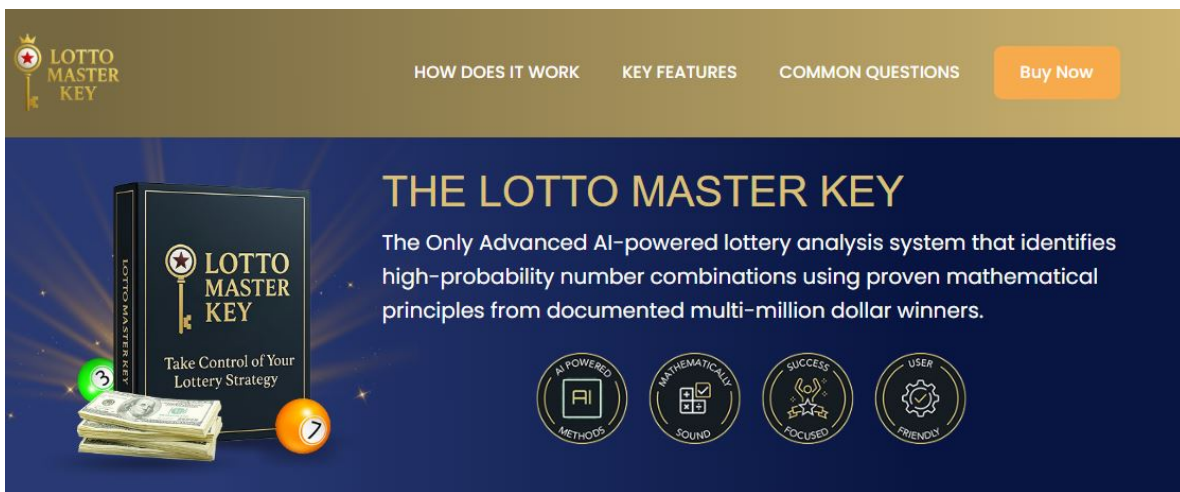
LOTTO MASTER KEY

HOW DOES IT WORK KEY FEATURES COMMON QUESTIONS Buy Now

LOTTO MASTER KEY

LOTTO MASTER KEY

Take Control of Your Lottery Strategy

3

7

THE LOTTO MASTER KEY

The Only Advanced AI-powered lottery analysis system that identifies high-probability number combinations using proven mathematical principles from documented multi-million dollar winners.

AI POWERED AI METHODS

MATHEMATICALLY SOUND

SUCCESS FOCUSED

USER FRIENDLY